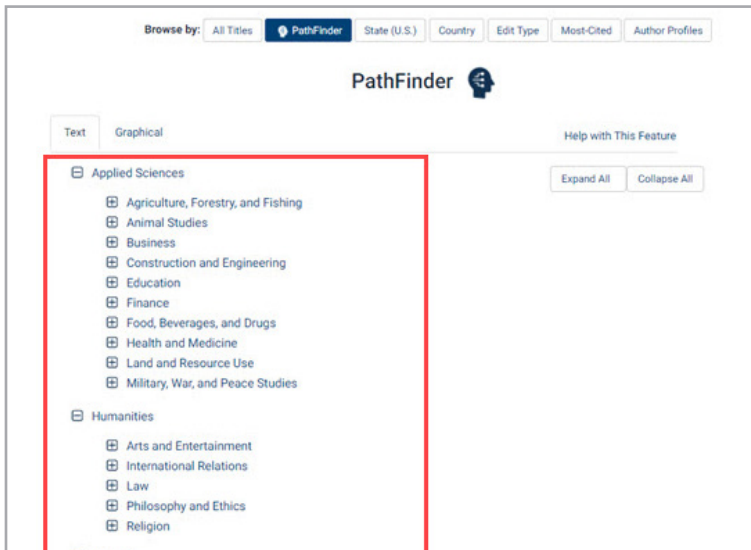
Browse by: All Titles PathFinder State (U.S.) Country Edit Type Most-Cited Author Profiles

PathFinder

Text Graphical

Help with This Feature

Expand All Collapse All

Applied Sciences

Agriculture, Forestry, and Fishing
Animal Studies
Business
Construction and Engineering
Education
Finance
Food, Beverages, and Drugs
Health and Medicine
Land and Resource Use
Military, War, and Peace Studies

Humanities

Arts and Entertainment
International Relations
Law
Philosophy and Ethics
Religion